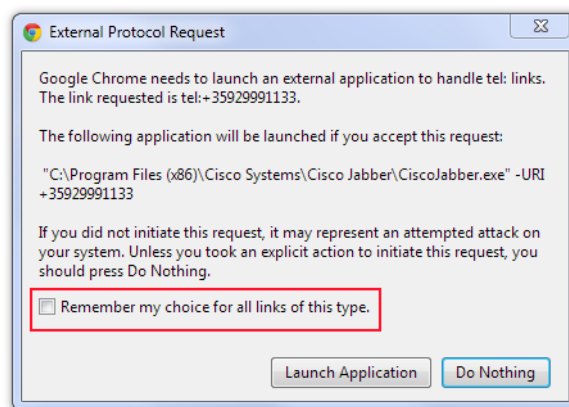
External Protocol Request

Google Chrome needs to launch an external application to handle tel: links. The link requested is tel:+35929991133.

The following application will be launched if you accept this request:

"C:\Program Files (x86)\Cisco Systems\Cisco Jabber\CiscoJabber.exe" -URI +35929991133

If you did not initiate this request, it may represent an attempted attack on your system. Unless you took an explicit action to initiate this request, you should press Do Nothing.

Remember my choice for all links of this type.

Launch Application

Do Nothing